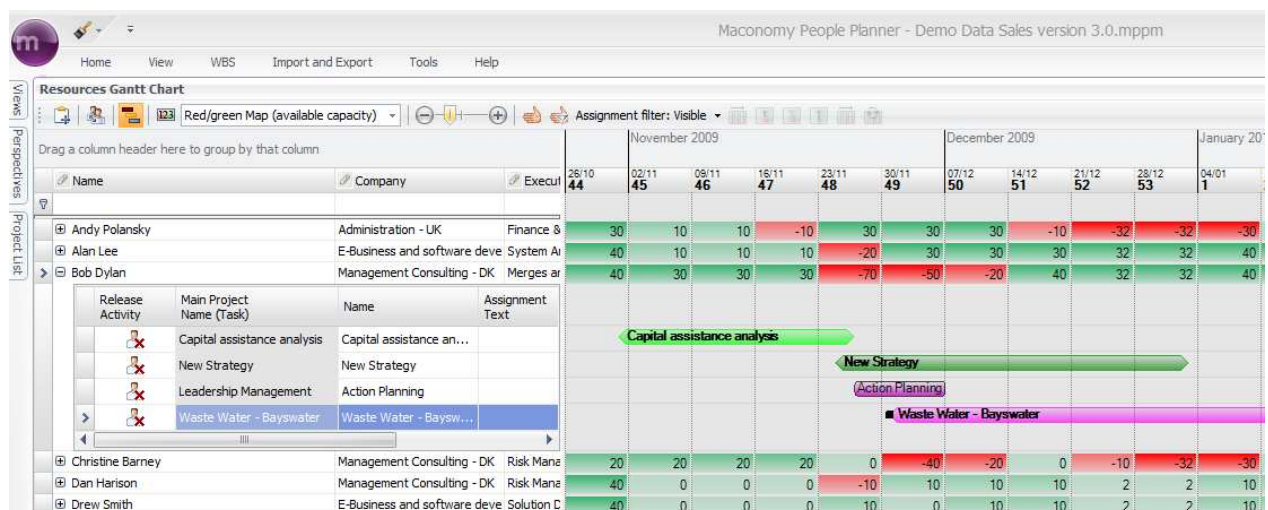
Maconomy People Planner - Demo Data Sales version 3.0.mppm

Home View WBS Import and Export Tools Help

Views Perspectives Project List

Resources Gantt Chart

Red/green Map (available capacity) Assignment filter: Visible

Drag a column header here to group by that column

Name Company Executi

November 2009 December 2009 January 20

| 26/10 44 | 02/11 45 | 09/11 46 | 16/11 47 | 23/11 48 | 30/11 49 | 07/12 50 | 14/12 51 | 21/12 52 | 28/12 53 | 04/01 1 |
|---|---|---|---|---|---|---|---|---|---|---|

| Name | Company | Executi | 44 | 45 | 46 | 47 | 48 | 49 | 50 | 51 | 52 | 53 | 1 |
|---|---|---|---|---|---|---|---|---|---|---|---|---|---|
| Andy Polansky | Administration - UK | Finance & | 30 | 10 | 10 | -10 | 30 | 30 | 30 | -10 | -32 | -32 | -30 |
| Alan Lee | E-Business and software deve | System A | 40 | 10 | 10 | 10 | -20 | 30 | 30 | 30 | 32 | 32 | 40 |
| Bob Dylan | Management Consulting - DK | Merges ar | 40 | 30 | 30 | 30 | -70 | -50 | -20 | 40 | 32 | 32 | 40 |

| Release Activity | Main Project Name (Task) | Name | Assignment Text |
|---|---|---|---|
| | Capital assistance analysis | Capital assistance an... | |
| | New Strategy | New Strategy | |
| | Leadership Management | Action Planning | |
| | Waste Water - Bayswater | Waste Water - Baysw... | |

Capital assistance analysis
New Strategy
Action Planning
Waste Water - Bayswater

| Name | Company | Executi | 44 | 45 | 46 | 47 | 48 | 49 | 50 | 51 | 52 | 53 | 1 |
|---|---|---|---|---|---|---|---|---|---|---|---|---|---|
| Christine Barney | Management Consulting - DK | Risk Mana | 20 | 20 | 20 | 20 | 0 | -40 | -20 | 0 | -10 | -32 | -30 |
| Dan Harison | Management Consulting - DK | Risk Mana | 40 | 0 | 0 | 0 | -10 | 10 | 10 | 10 | 2 | 2 | 10 |
| Drew Smith | E-Business and software deve | Solution D | 40 | 0 | 0 | 0 | 10 | 0 | 10 | 10 | 2 | 2 | 10 |